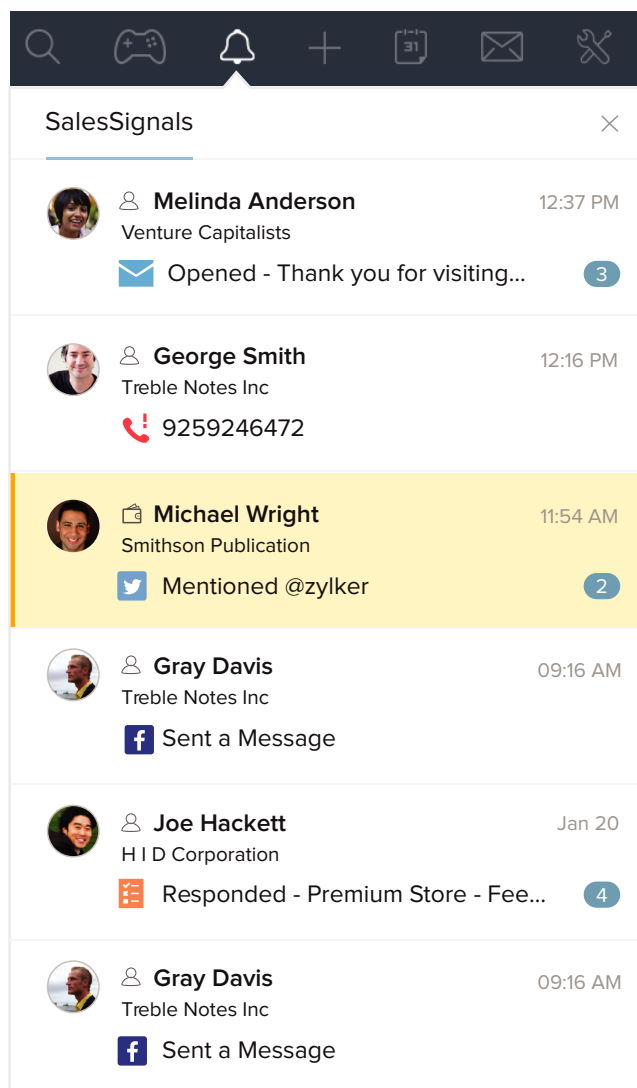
31

SalesSignals

Melinda Anderson 12:37 PM
Venture Capitalists
Opened - Thank you for visiting... 3

George Smith 12:16 PM
Treble Notes Inc
9259246472

Michael Wright 11:54 AM
Smithson Publication
Mentioned @zylker 2

Gray Davis 09:16 AM
Treble Notes Inc
Sent a Message

Joe Hackett Jan 20
H I D Corporation
Responded - Premium Store - Fee... 4

Gray Davis 09:16 AM
Treble Notes Inc
Sent a Message